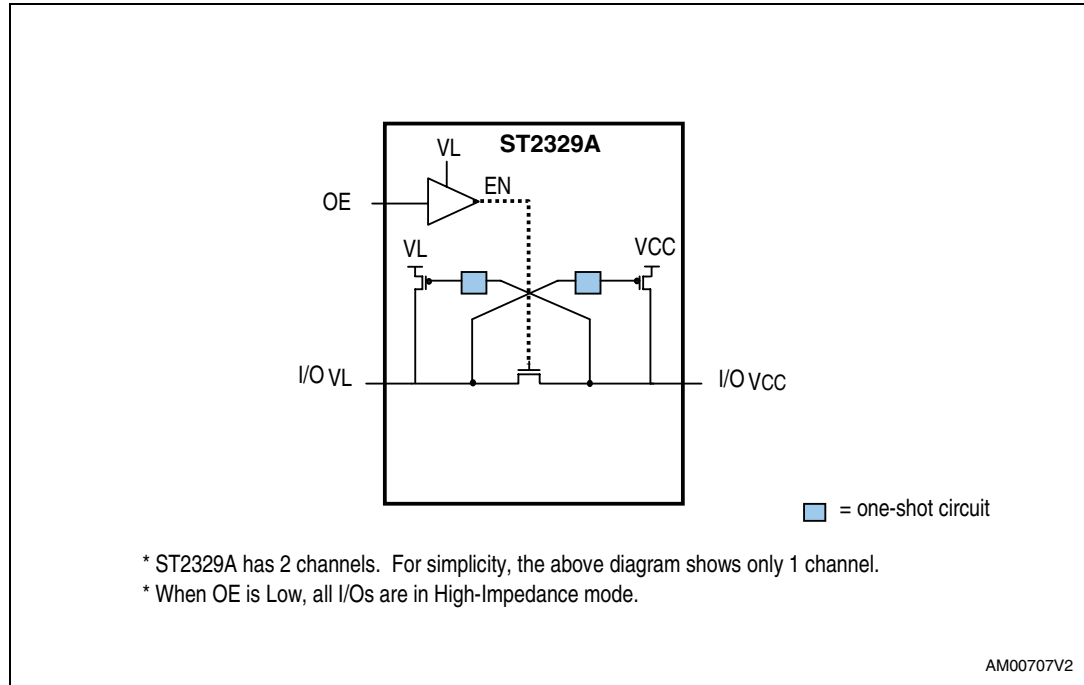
ST2329A

VL

EN

OE

VL

VCC

I/O VL

I/O VCC

= one-shot circuit

* ST2329A has 2 channels. For simplicity, the above diagram shows only 1 channel.

* When OE is Low, all I/Os are in High-Impedance mode.

AM00707V2